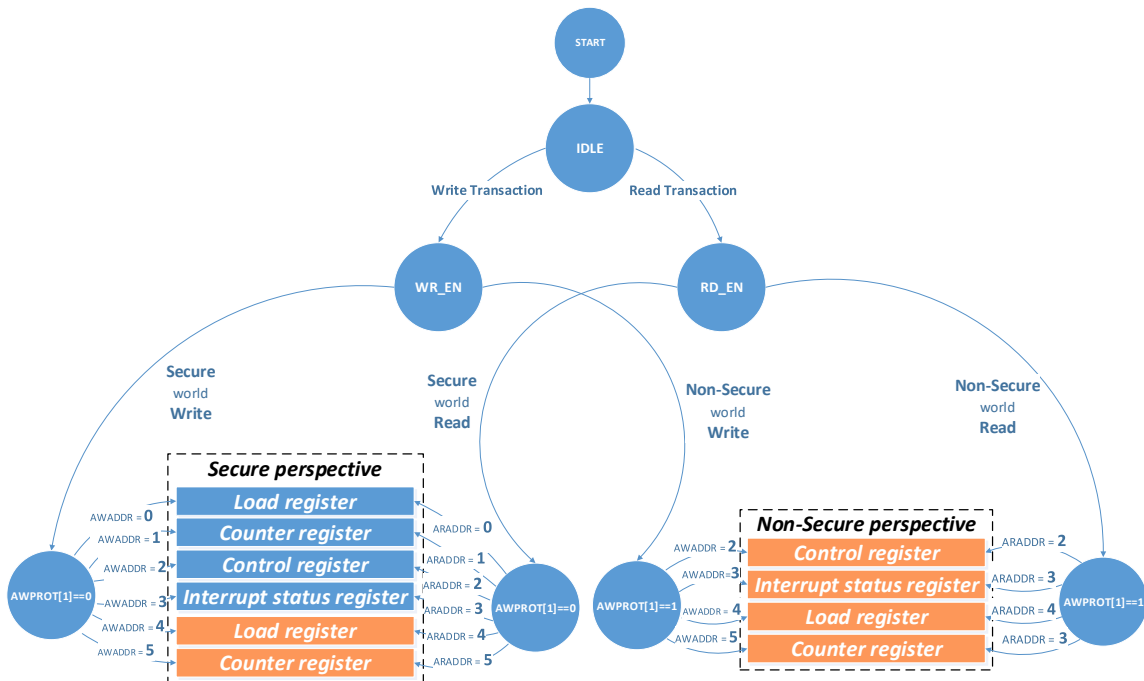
START

IDLE

Write Transaction

Read Transaction

WR_EN

RD_EN

Secure world Write

Secure world Read

Non-Secure world Write

Non-Secure world Read

Secure perspective

AWADDR = 0
AWADDR = 1
AWADDR = 2
AWADDR = 3
AWADDR = 4
AWADDR = 5

AWPROT[1]==0

Load register
Counter register
Control register
Interrupt status register
Load register
Counter register

ARADDR = 0
ARADDR = 1
ARADDR = 2
ARADDR = 3
ARADDR = 4
ARADDR = 5

AWPROT[1]==0

Non-Secure perspective

AWPROT[1]==1

AWADDR = 2
AWADDR = 3
AWADDR = 4
AWADDR = 5

Control register
Interrupt status register
Load register
Counter register

ARADDR = 2
ARADDR = 3
ARADDR = 4
ARADDR = 3

AWPROT[1]==1